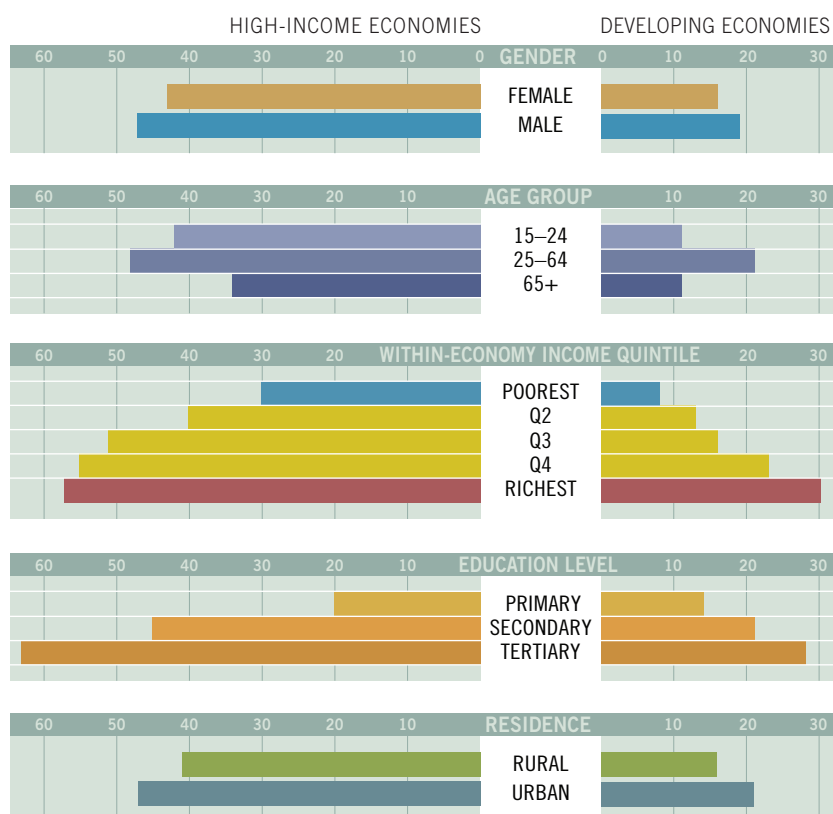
HIGH-INCOME ECONOMIES DEVELOPING ECONOMIES

60 50 40 30 20 10 0 GENDER 0 10 20 30

FEMALE
MALE

60 50 40 30 20 AGE GROUP 10 20 30

15–24
25–64
65+

60 50 40 30 20 WITHIN-ECONOMY INCOME QUINTILE 20 30

POOREST
Q2
Q3
Q4
RICHEST

60 50 40 30 20 10 EDUCATION LEVEL 20 30

PRIMARY
SECONDARY
TERTIARY

60 50 40 30 20 10 RESIDENCE 10 20 30

RURAL
URBAN